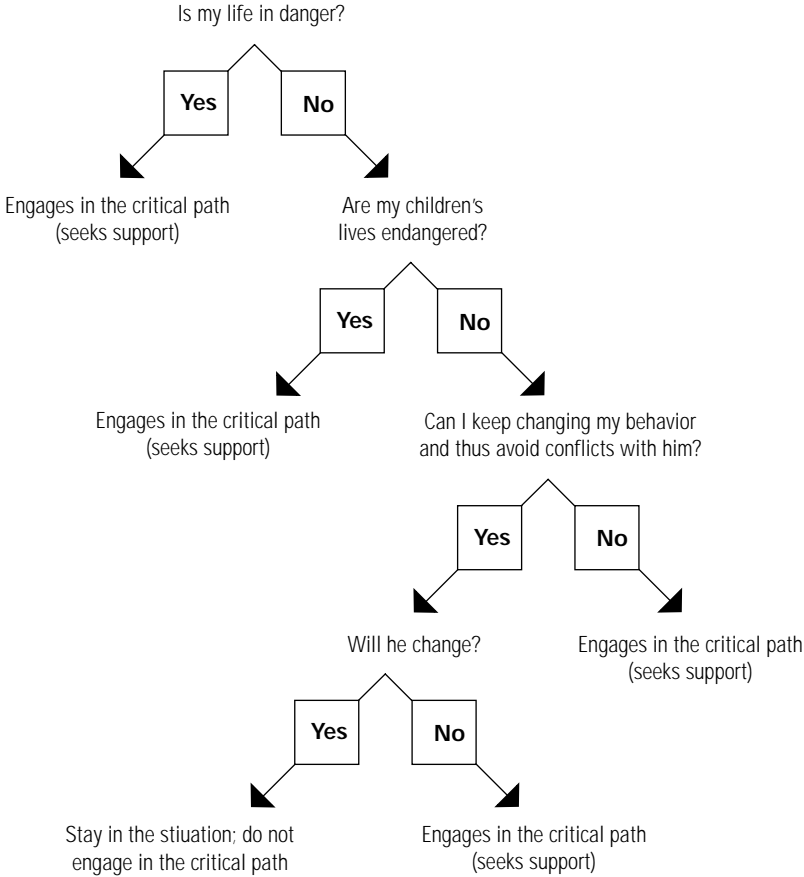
Is my life in danger?

Yes

No

Engages in the critical path (seeks support)

Are my children's lives endangered?

Yes

No

Engages in the critical path (seeks support)

Can I keep changing my behavior and thus avoid conflicts with him?

Yes

No

Will he change?

Engages in the critical path (seeks support)

Yes

No

Stay in the stiuation; do not engage in the critical path

Engages in the critical path (seeks support)